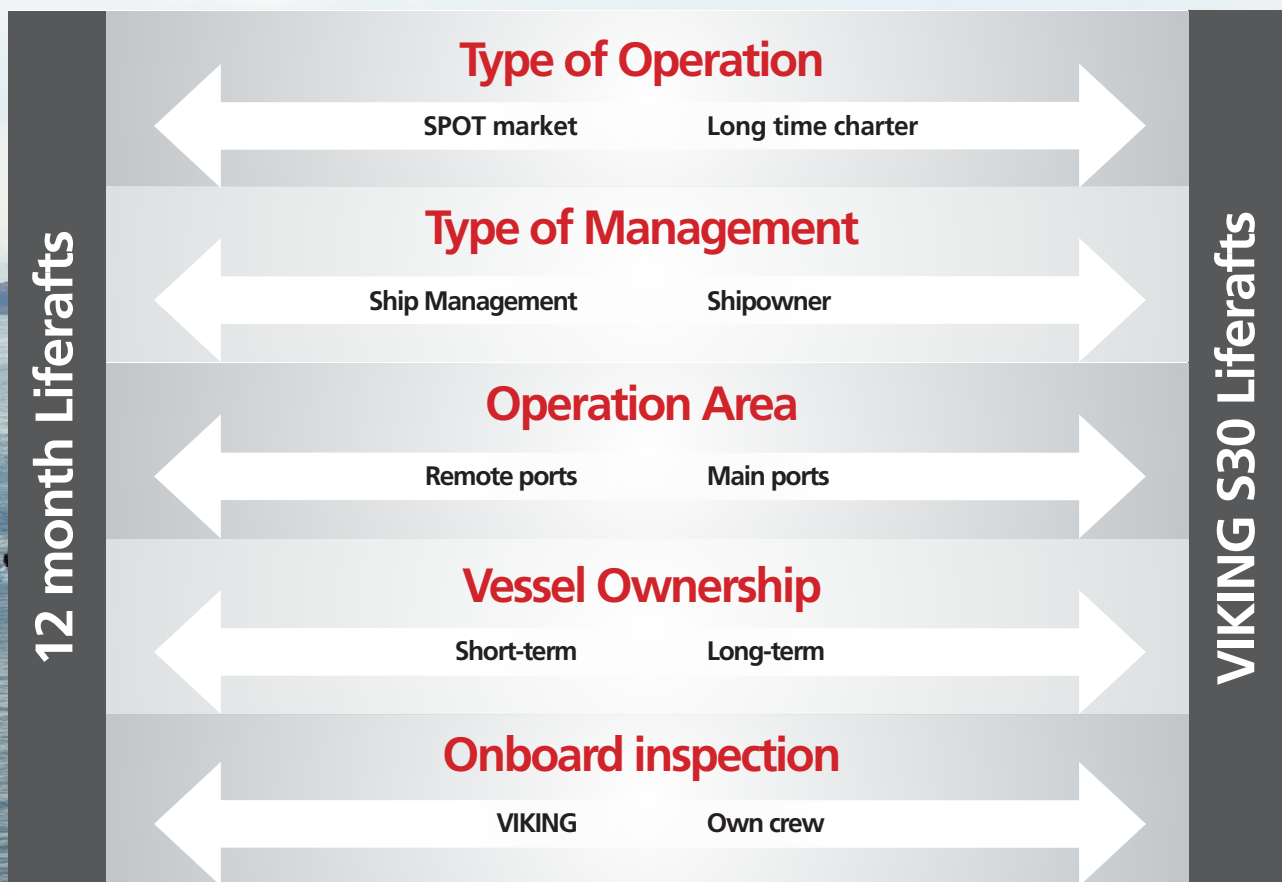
12 month Liferafts

Type of Operation

SPOT market Long time charter

Type of Management

Ship Management Shipowner

Operation Area

Remote ports Main ports

Vessel Ownership

Short-term Long-term

Onboard inspection

VIKING Own crew

VIKING S30 Liferafts